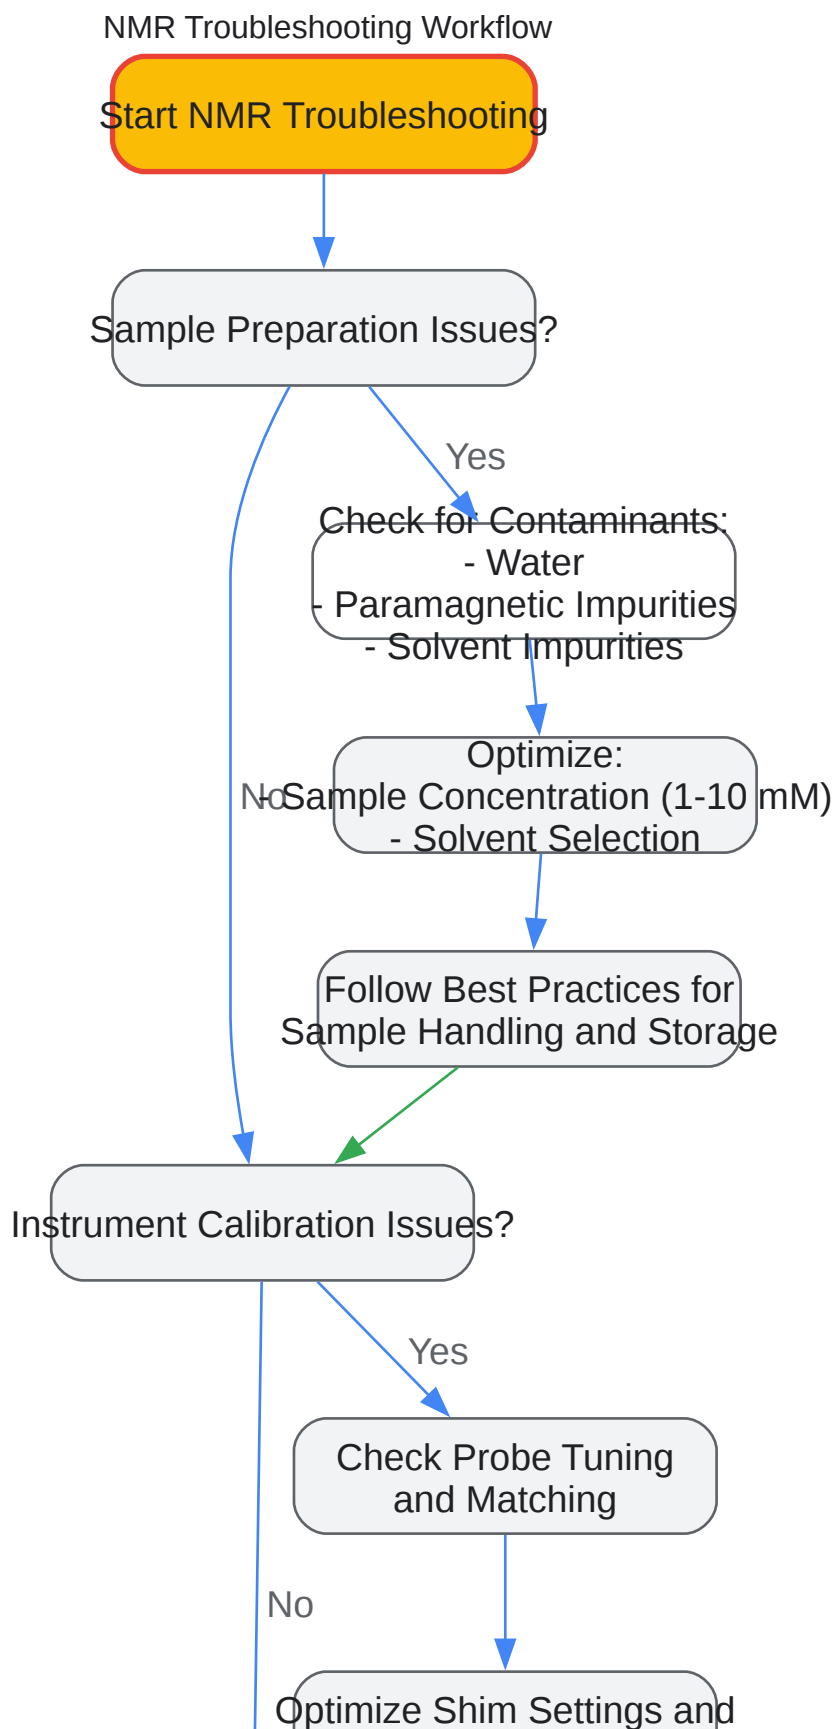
NMR Troubleshooting Workflow

Start NMR Troubleshooting

Sample Preparation Issues?

Yes

Check for Contaminants:
- Water
- Paramagnetic Impurities
- Solvent Impurities

No

Optimize:
- Sample Concentration (1-10 mM)
- Solvent Selection

Follow Best Practices for Sample Handling and Storage

Instrument Calibration Issues?

Yes

Check Probe Tuning and Matching

No

Optimize Shim Settings and